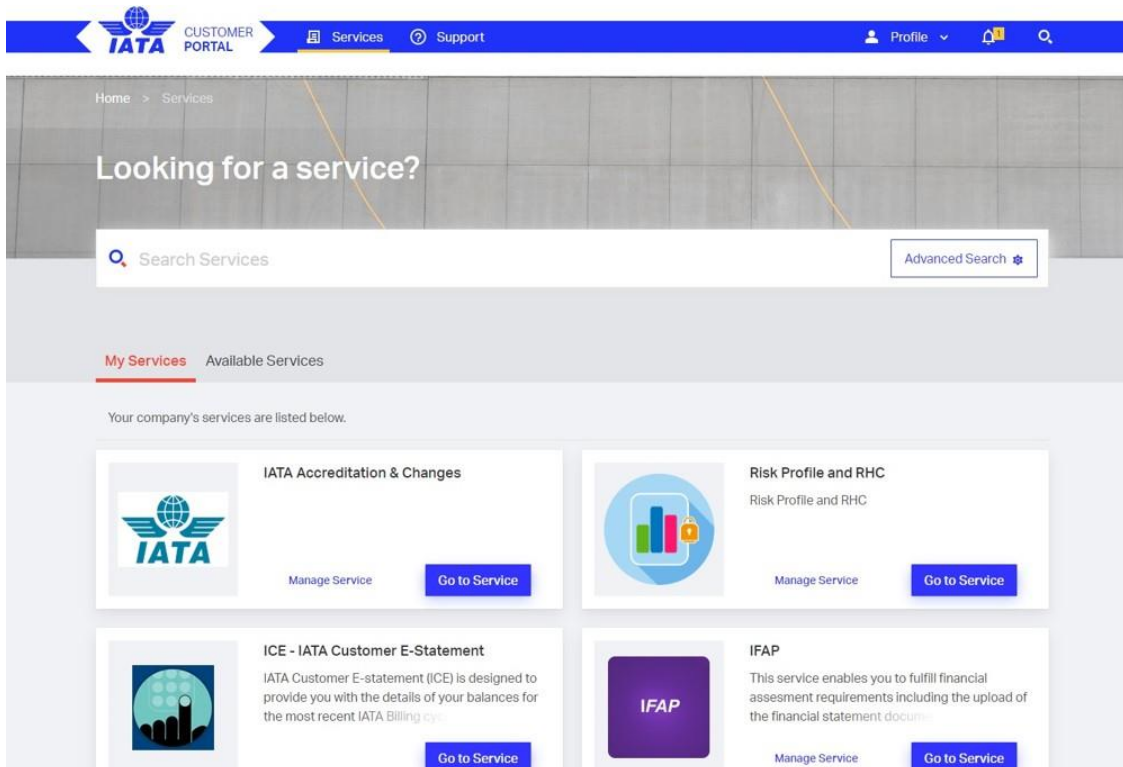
IATA CUSTOMER PORTAL

Services

Support

Profile

1

Home > Services

Looking for a service?

Search Services

Advanced Search

My Services Available Services

Your company's services are listed below.

IATA

IATA Accreditation & Changes

Manage Service

Go to Service

Risk Profile and RHC

Risk Profile and RHC

Manage Service

Go to Service

ICE - IATA Customer E-Statement

IATA Customer E-statement (ICE) is designed to provide you with the details of your balances for the most recent IATA Billing cy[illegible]

Go to Service

IFAP

IFAP

This service enables you to fulfill financial assesment requirements including the upload of the financial statement docum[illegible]

Manage Service

Go to Service